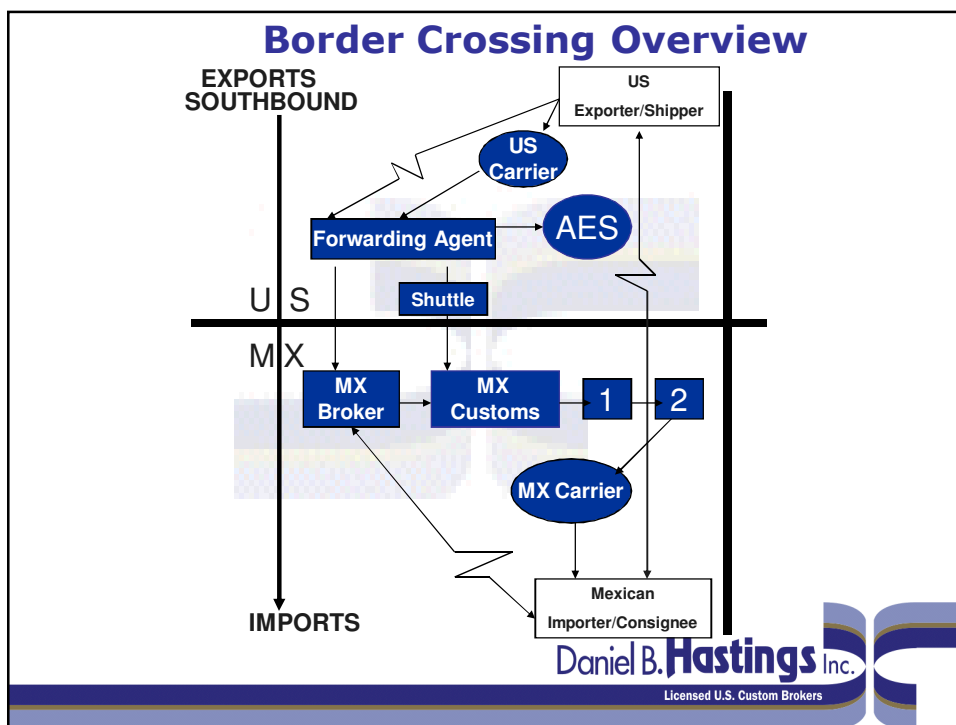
Border Crossing Overview

EXPORTS SOUTHBOUND

US Exporter/Shipper

US Carrier

Forwarding Agent

AES

U S

Shuttle

M X

MX Broker

MX Customs

1

2

MX Carrier

Mexican Importer/Consignee

IMPORTS

Daniel B. Hastings Inc.

Licensed U.S. Custom Brokers